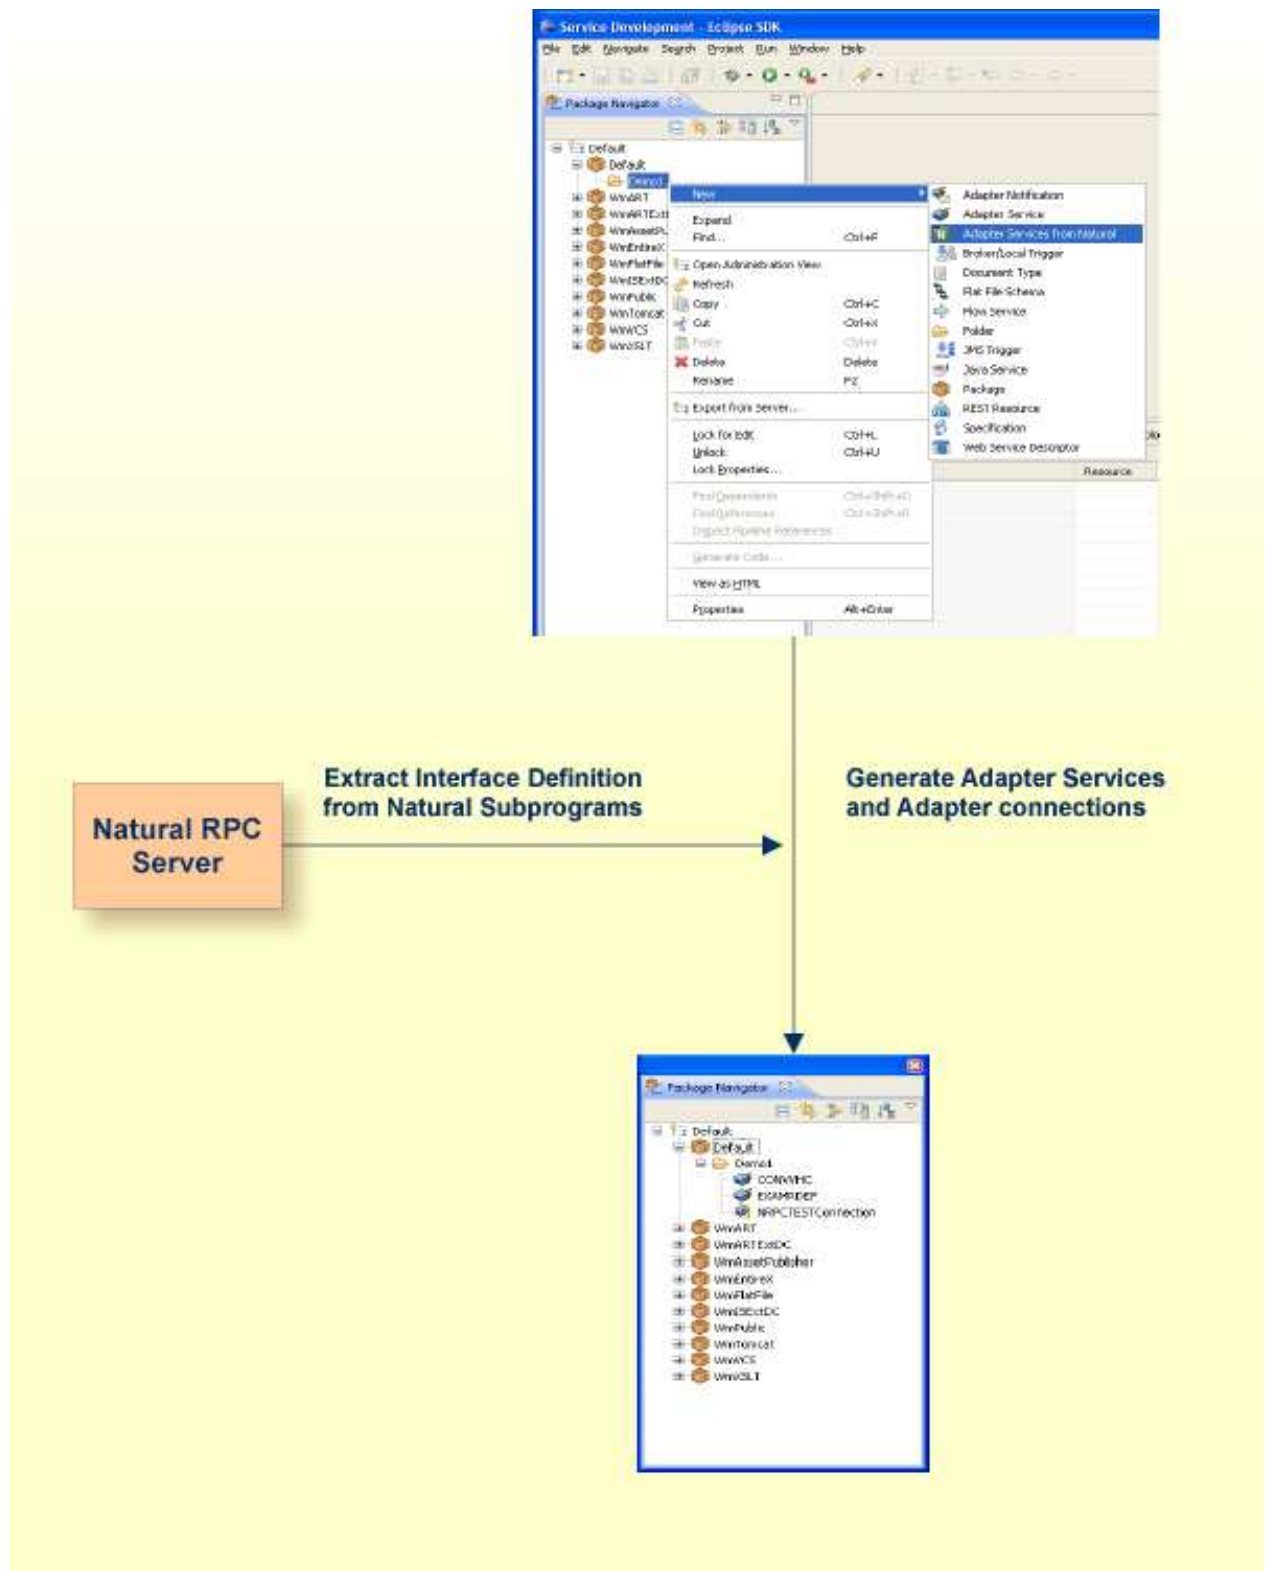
Service Development - Eclipse SDK

File Edit Navigate Search Project Run Window Help

Package Navigator

Default
Default
Demo1
WmART
WmARTExt
WmAssetPu
WmEntireX
WmFlatFile
WmISExtDC
WmPublic
WmTomcat
WmVCS
WmXSLT

New
Expand
Find... Ctrl+F
Open Administration View
Refresh
Copy Ctrl+C
Cut Ctrl+X
Paste Ctrl+V
Delete Delete
Rename F2
Export from Server...
Lock for Edit Ctrl+L
Unlock Ctrl+U
Lock Properties...
Find Dependents Ctrl+Shift+D
Find References Ctrl+Shift+R
Inspect Pipeline References
Generate Code...
View as HTML
Properties Alt+Enter

Adapter Notification
Adapter Service
Adapter Services from Natural
Broker/Local Trigger
Document Type
Flat File Schema
Flow Service
Folder
JMS Trigger
Java Service
Package
REST Resource
Specification
Web Service Descriptor

Resource

Natural RPC Server

Extract Interface Definition from Natural Subprograms

Generate Adapter Services and Adapter connections

Package Navigator

Default
Default
Demo1
CONNHC
EXAMPDEF
NRPCTESTConnection
WmART
WmARTExtDC
WmAssetPublisher
WmEntireX
WmFlatFile
WmISExtDC
WmPublic
WmTomcat
WmVCS
WmXSLT